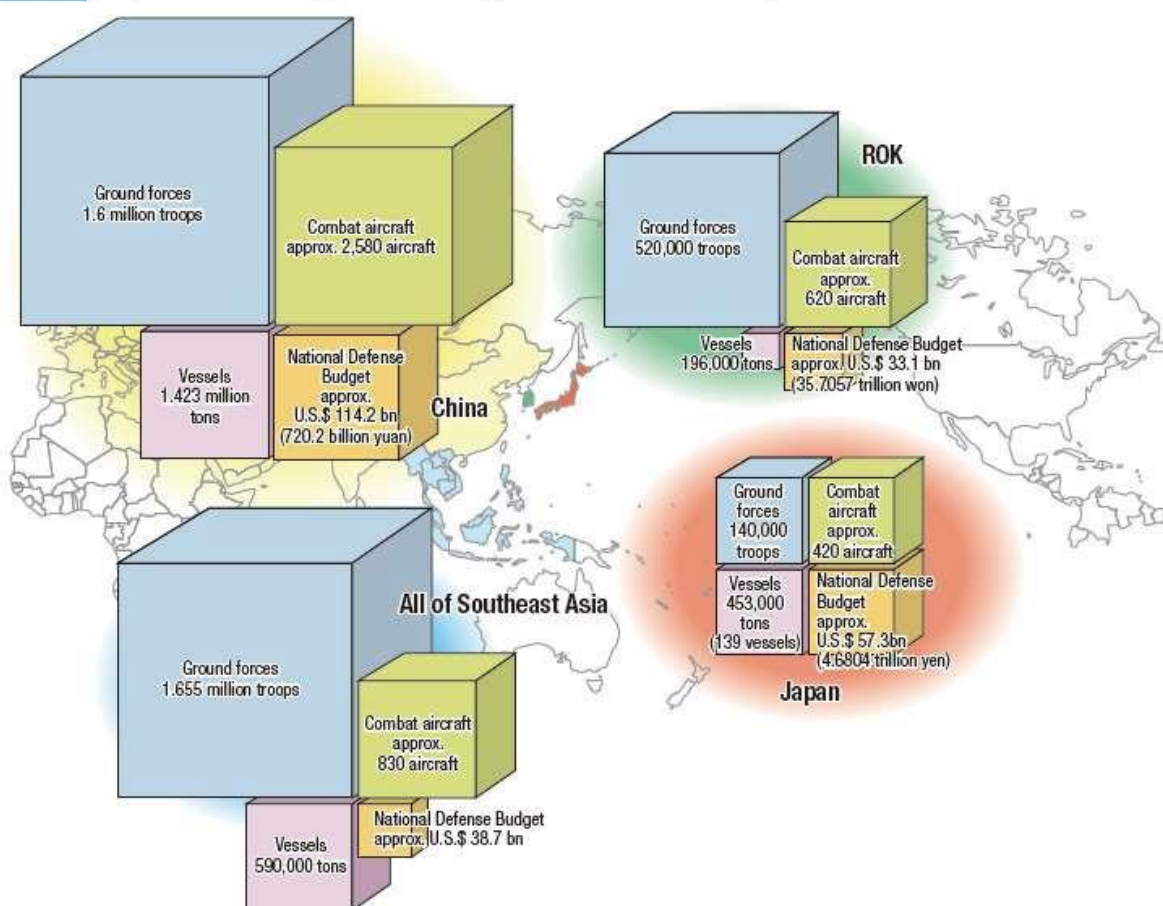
Ground forces
1.6 million troops

Combat aircraft
approx. 2,580 aircraft

Vessels
1.423 million
tons

National Defense
Budget
approx.
U.S.$ 114.2 bn
(720.2 billion yuan)

China

ROK

Ground forces
520,000 troops

Combat aircraft
approx.
620 aircraft

Vessels
196,000 tons

National Defense Budget
approx. U.S.$ 33.1 bn
(35.7057 trillion won)

Ground
forces
140,000
troops

Combat
aircraft
approx.
420 aircraft

Vessels
453,000
tons
(139 vessels)

National Defense
Budget
approx.
U.S.$ 57.3bn
(4.6804 trillion yen)

Japan

All of Southeast Asia

Ground forces
1.655 million troops

Combat aircraft
approx.
830 aircraft

Vessels
590,000 tons

National Defense Budget
approx. U.S.$ 38.7 bn